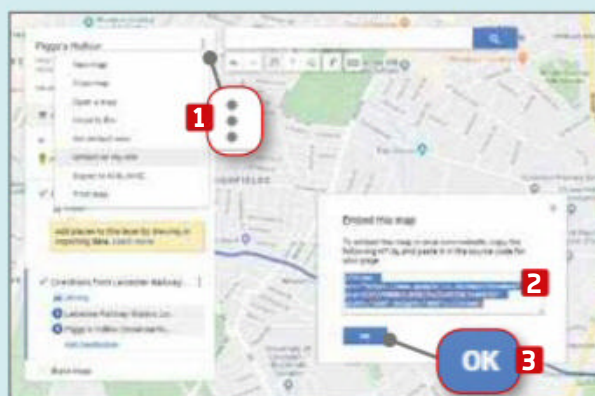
Piggo's Hollow

New map

Share map

Open a map

Move to Bin

Set default view

Embed on my site

Export to KML/KMZ

Print map

1

Add places to this layer by drawing or importing data. Learn more

Directions from Lancaster Railway

Driving

Lancaster Railway Station, Lo...

Piggo's Hollow, Greaves Park...

Add destination

Base map

Embed this map

To embed this map in your own website, copy the following HTML and paste it in the source code for your page.

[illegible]

2

OK

OK

3